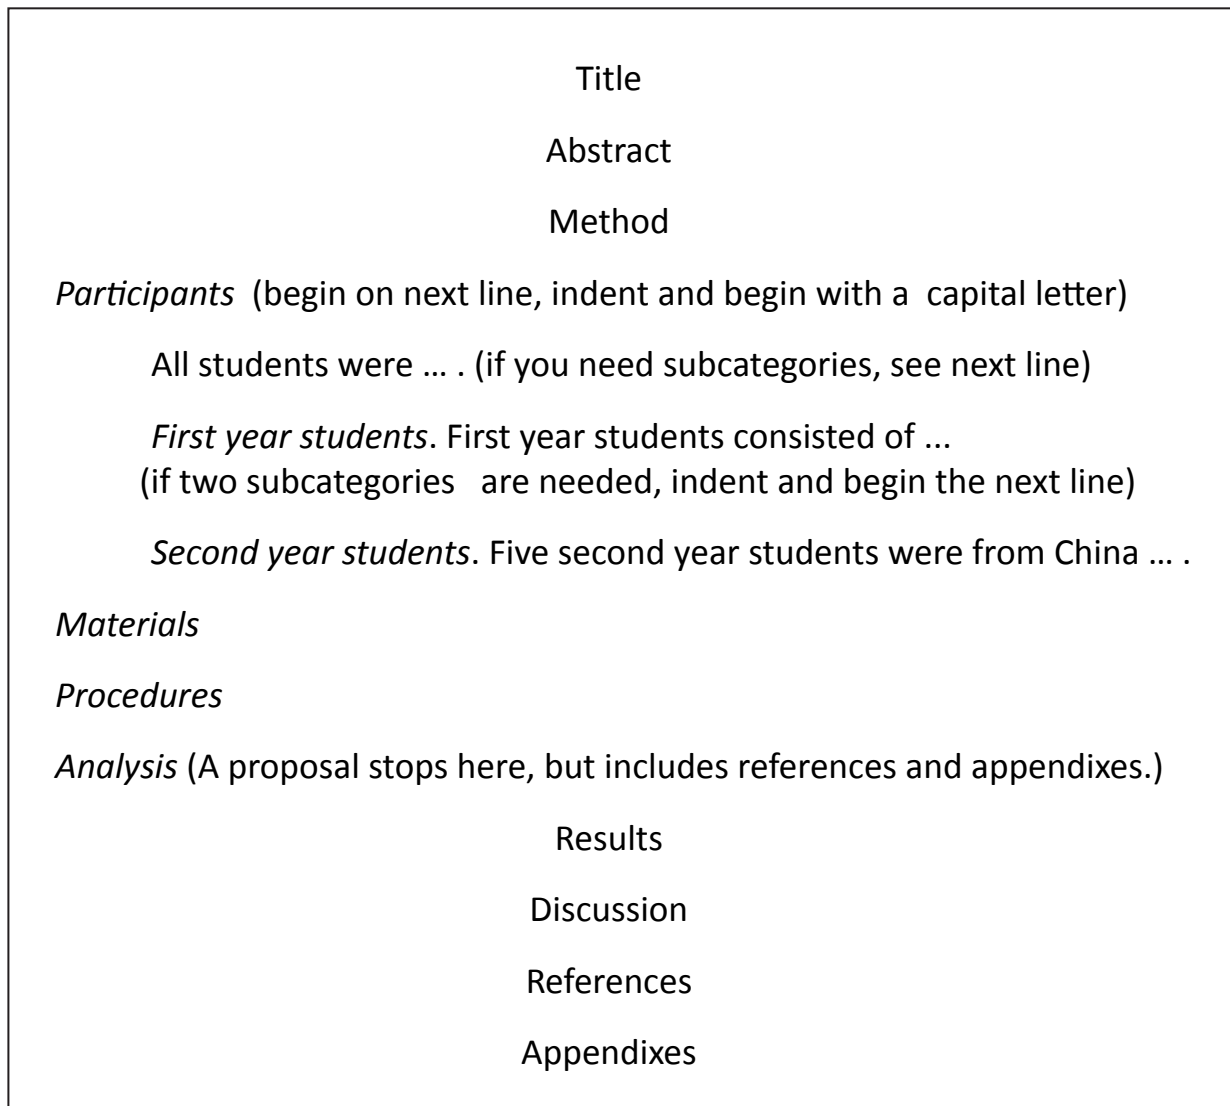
Title

Abstract

Method

*Participants* (begin on next line, indent and begin with a capital letter)

All students were … . (if you need subcategories, see next line)

*First year students*. First year students consisted of ... (if two subcategories are needed, indent and begin the next line)

*Second year students*. Five second year students were from China … .

*Materials*

*Procedures*

*Analysis* (A proposal stops here, but includes references and appendixes.)

Results

Discussion

References

Appendixes